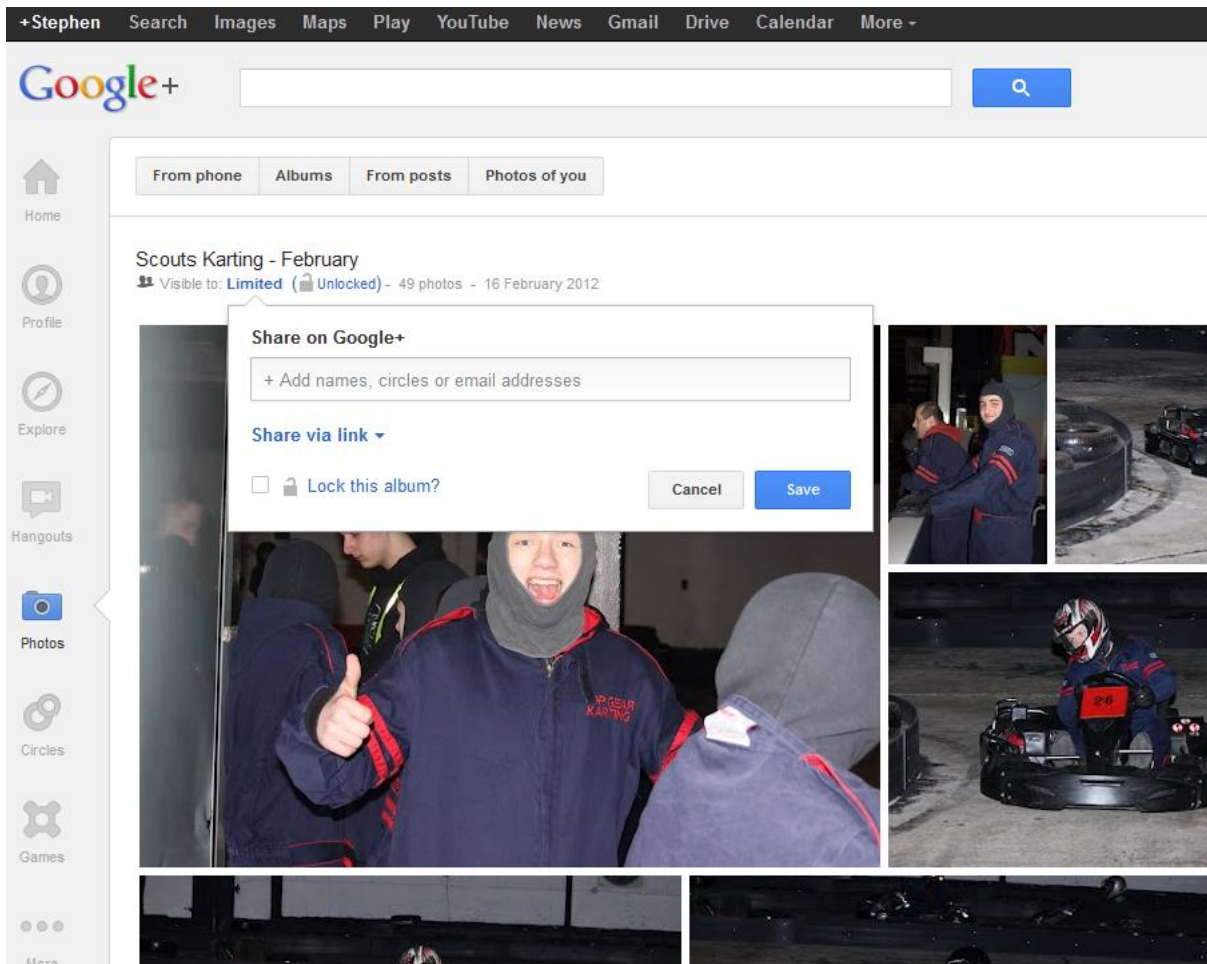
+Stephen Search Images Maps Play YouTube News Gmail Drive Calendar More ▾

Google+

Home

Profile

Explore

Hangouts

Photos

Circles

Games

More

From phone | Albums | From posts | Photos of you

Scouts Karting - February
Visible to: Limited (Unlocked) - 49 photos - 16 February 2012

Share on Google+

+ Add names, circles or email addresses

Share via link ▾

Lock this album?

Cancel Save

TOP GEAR KARTING

26